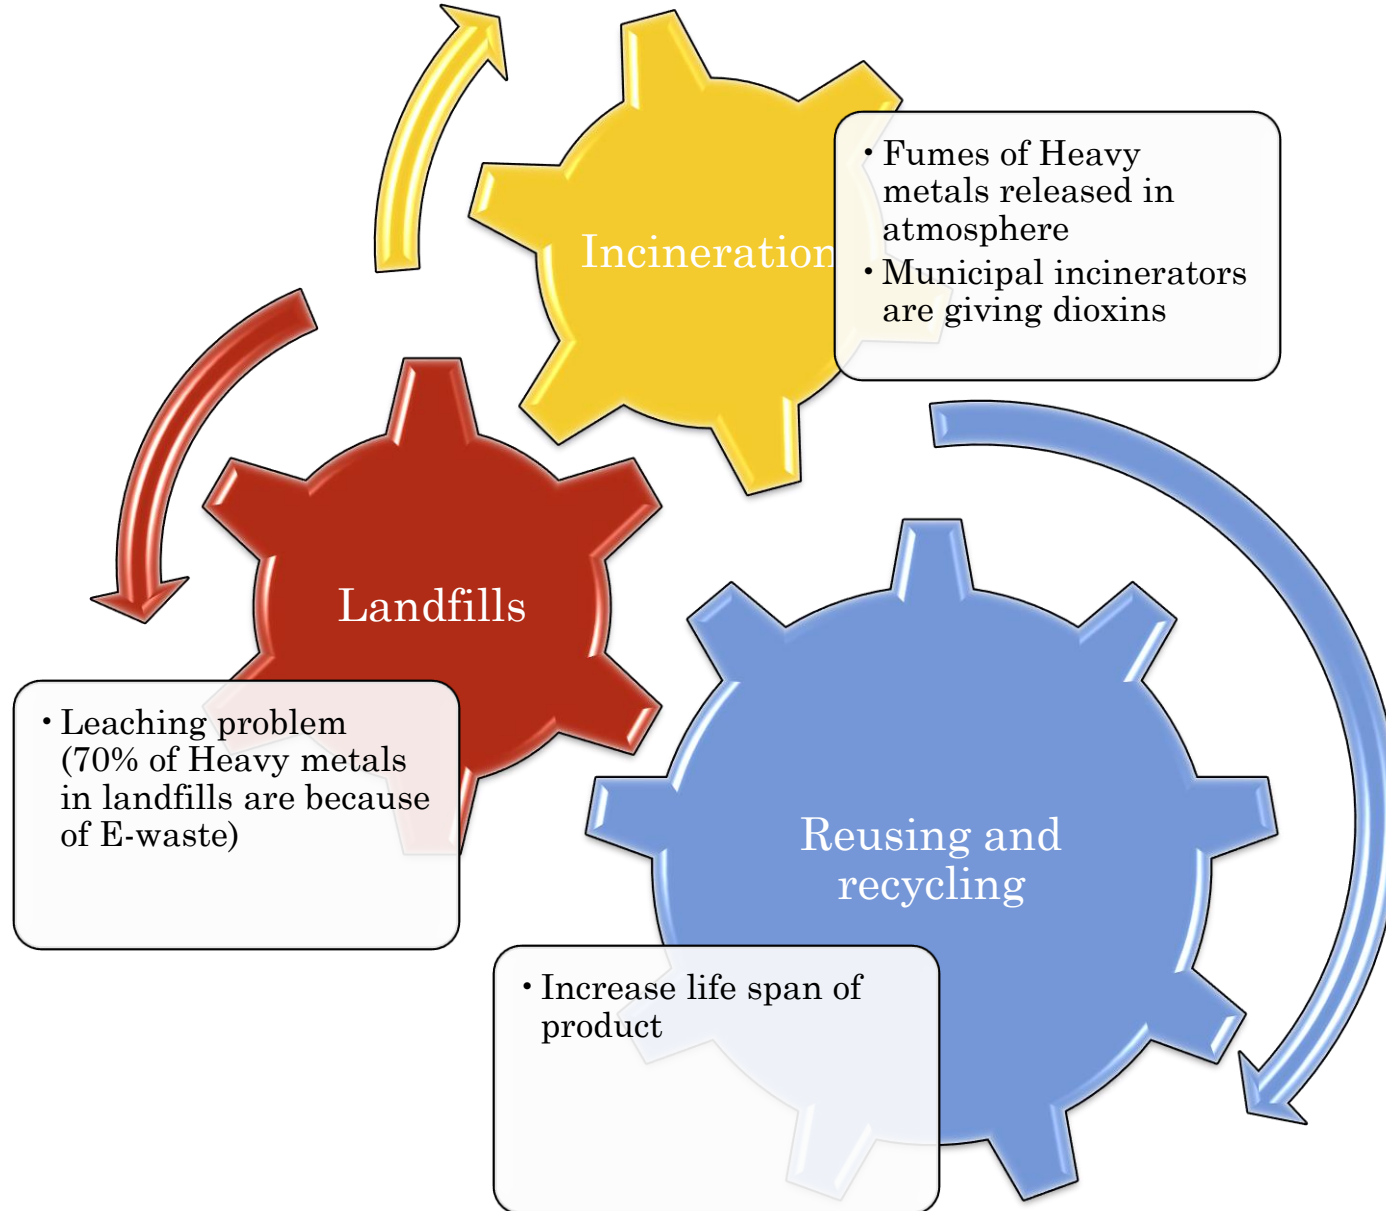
Incineration

• Fumes of Heavy metals released in atmosphere
• Municipal incinerators are giving dioxins

Landfills

• Leaching problem (70% of Heavy metals in landfills are because of E-waste)

Reusing and recycling

• Increase life span of product